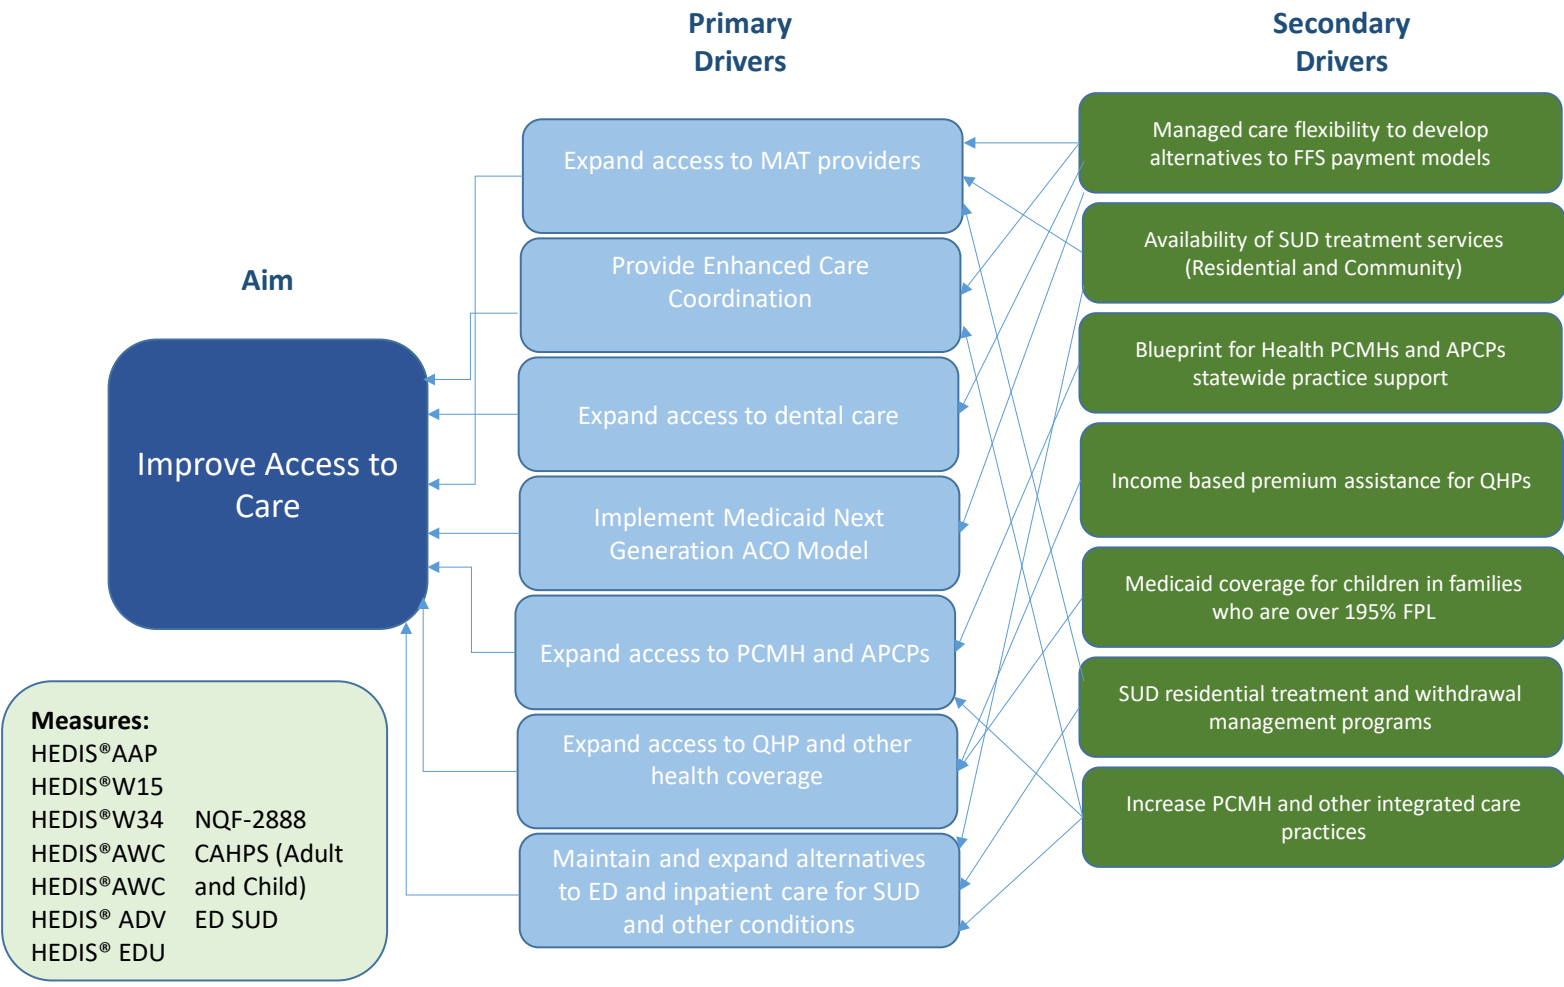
Aim

Improve Access to Care

Primary Drivers

Expand access to MAT providers

Provide Enhanced Care Coordination

Expand access to dental care

Implement Medicaid Next Generation ACO Model

Expand access to PCMH and APCPs

Expand access to QHP and other health coverage

Maintain and expand alternatives to ED and inpatient care for SUD and other conditions

Secondary Drivers

Managed care flexibility to develop alternatives to FFS payment models

Availability of SUD treatment services (Residential and Community)

Blueprint for Health PCMHs and APCPs statewide practice support

Income based premium assistance for QHPs

Medicaid coverage for children in families who are over 195% FPL

SUD residential treatment and withdrawal management programs

Increase PCMH and other integrated care practices

Measures:
HEDIS®AAP
HEDIS®W15
HEDIS®W34
HEDIS®AWC
HEDIS®AWC
HEDIS® ADV
HEDIS® EDU

NQF-2888
CAHPS (Adult and Child)
ED SUD